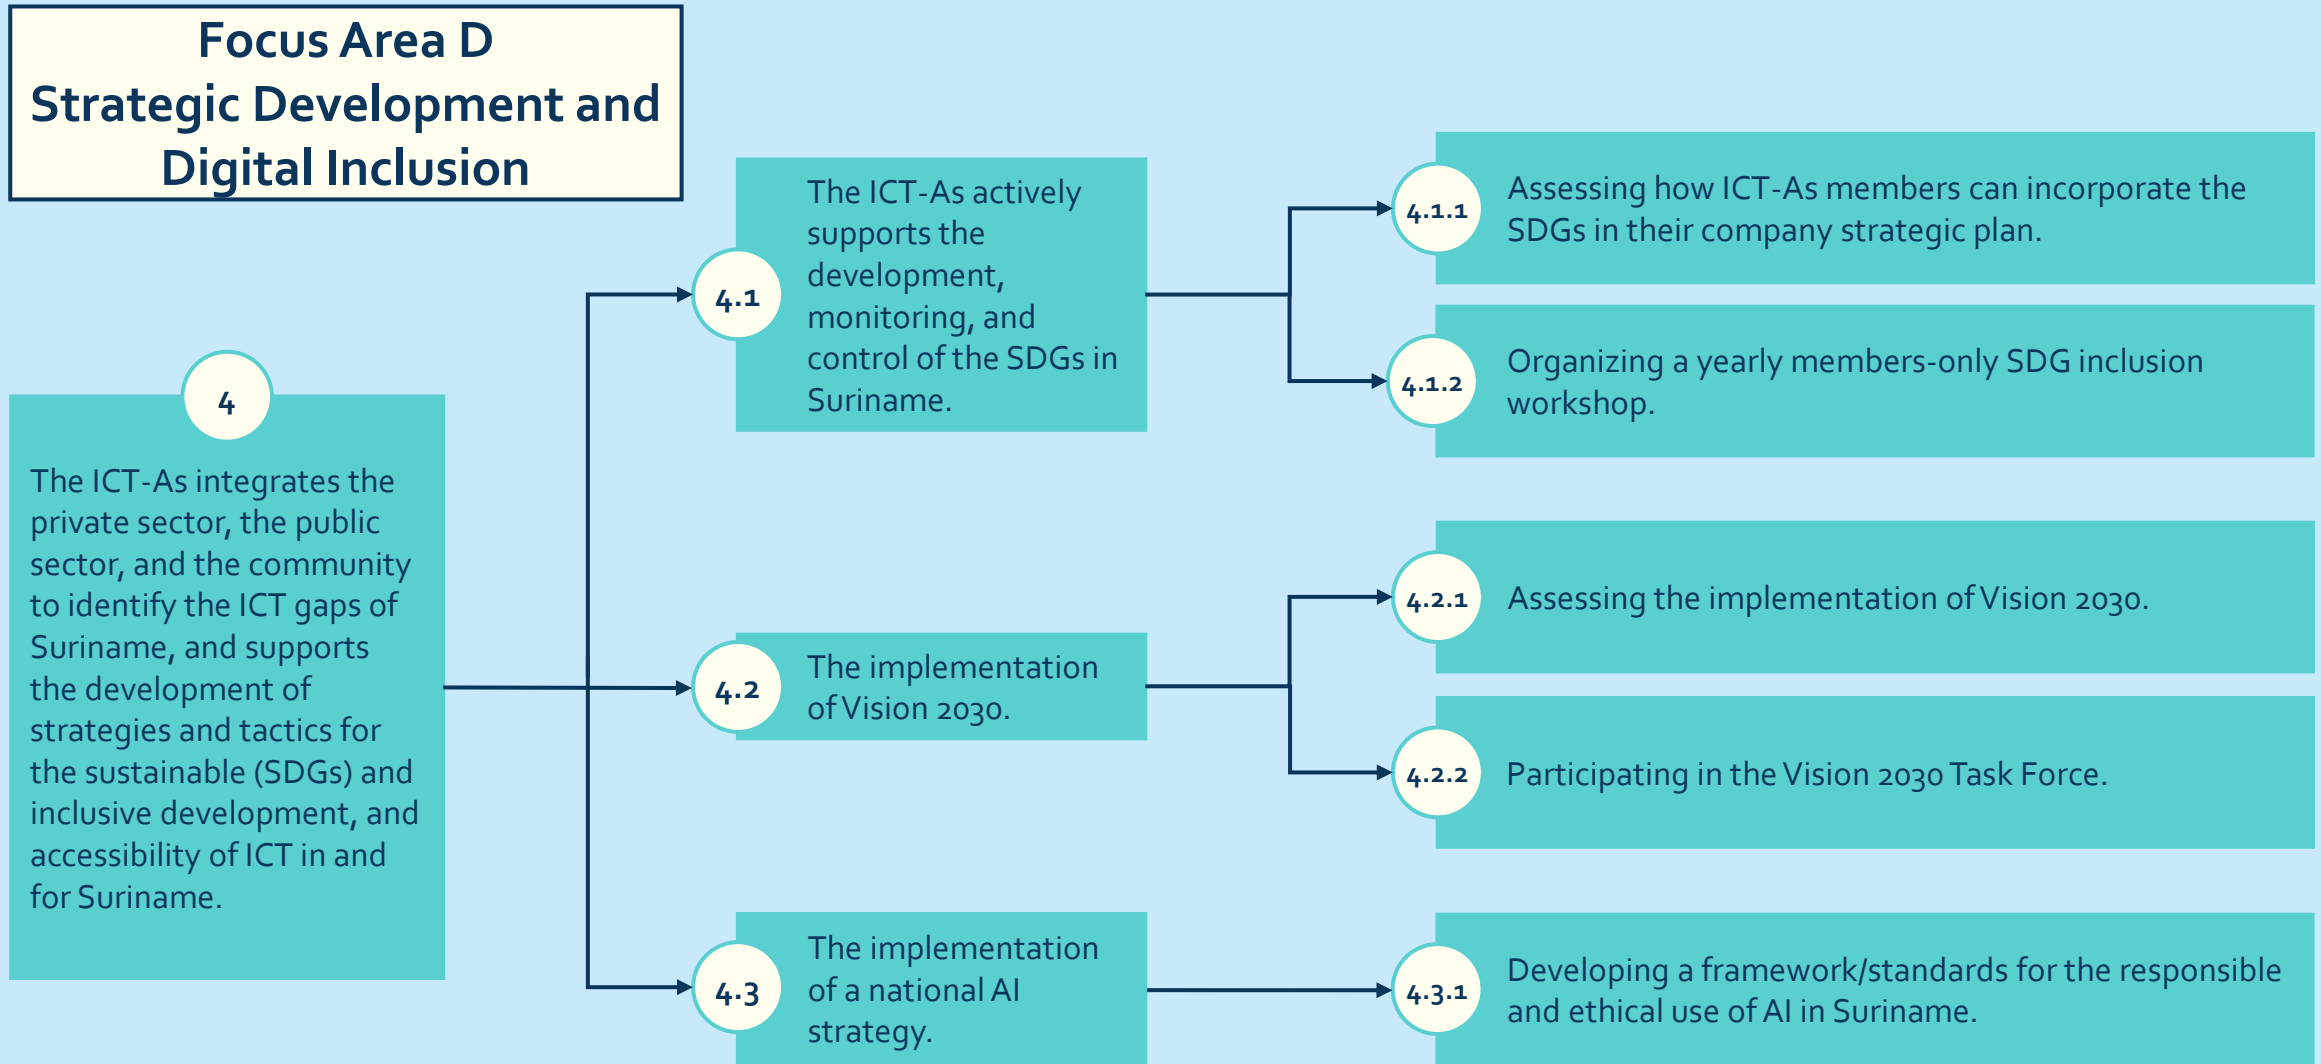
Focus Area D
Strategic Development and Digital Inclusion

4

The ICT-As integrates the private sector, the public sector, and the community to identify the ICT gaps of Suriname, and supports the development of strategies and tactics for the sustainable (SDGs) and inclusive development, and accessibility of ICT in and for Suriname.

4.1

The ICT-As actively supports the development, monitoring, and control of the SDGs in Suriname.

4.1.1

Assessing how ICT-As members can incorporate the SDGs in their company strategic plan.

4.1.2

Organizing a yearly members-only SDG inclusion workshop.

4.2

The implementation of Vision 2030.

4.2.1

Assessing the implementation of Vision 2030.

4.2.2

Participating in the Vision 2030 Task Force.

4.3

The implementation of a national AI strategy.

4.3.1

Developing a framework/standards for the responsible and ethical use of AI in Suriname.